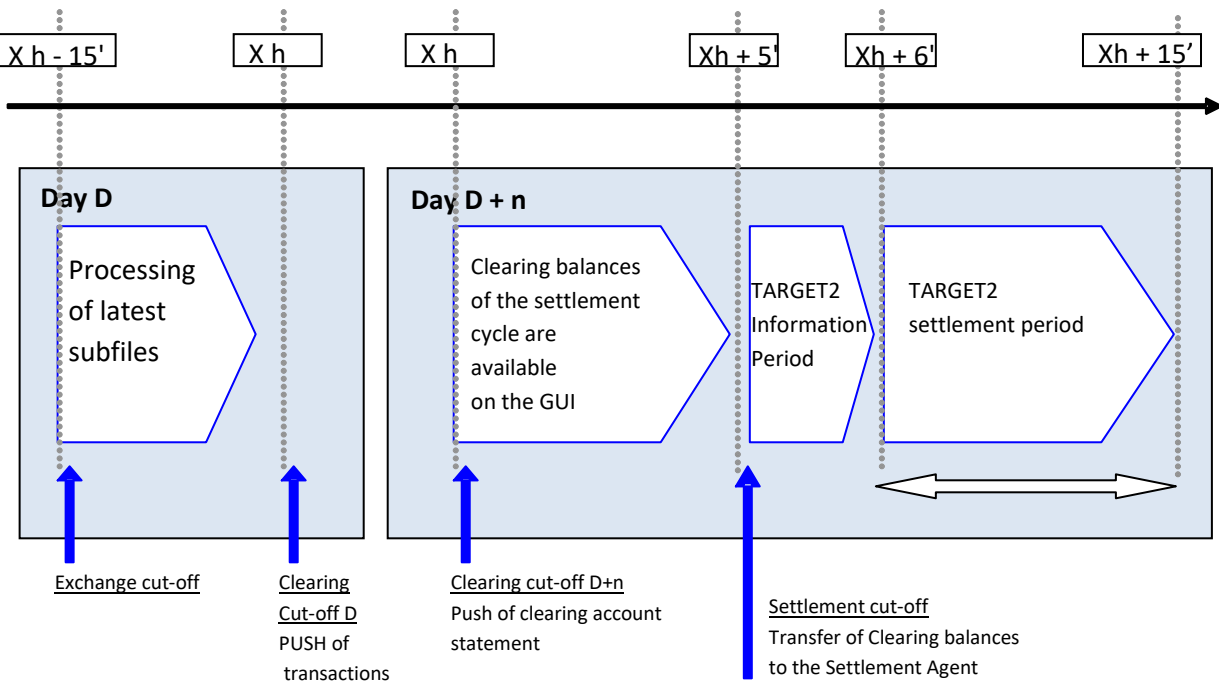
X h - 15'

X h

X h

Xh + 5'

Xh + 6'

Xh + 15'

Day D

Processing of latest subfiles

Day D + n

Clearing balances of the settlement cycle are available on the GUI

TARGET2 Information Period

TARGET2 settlement period

Exchange cut-off

Clearing Cut-off D
PUSH of transactions

Clearing cut-off D+n
Push of clearing account statement

Settlement cut-off
Transfer of Clearing balances to the Settlement Agent